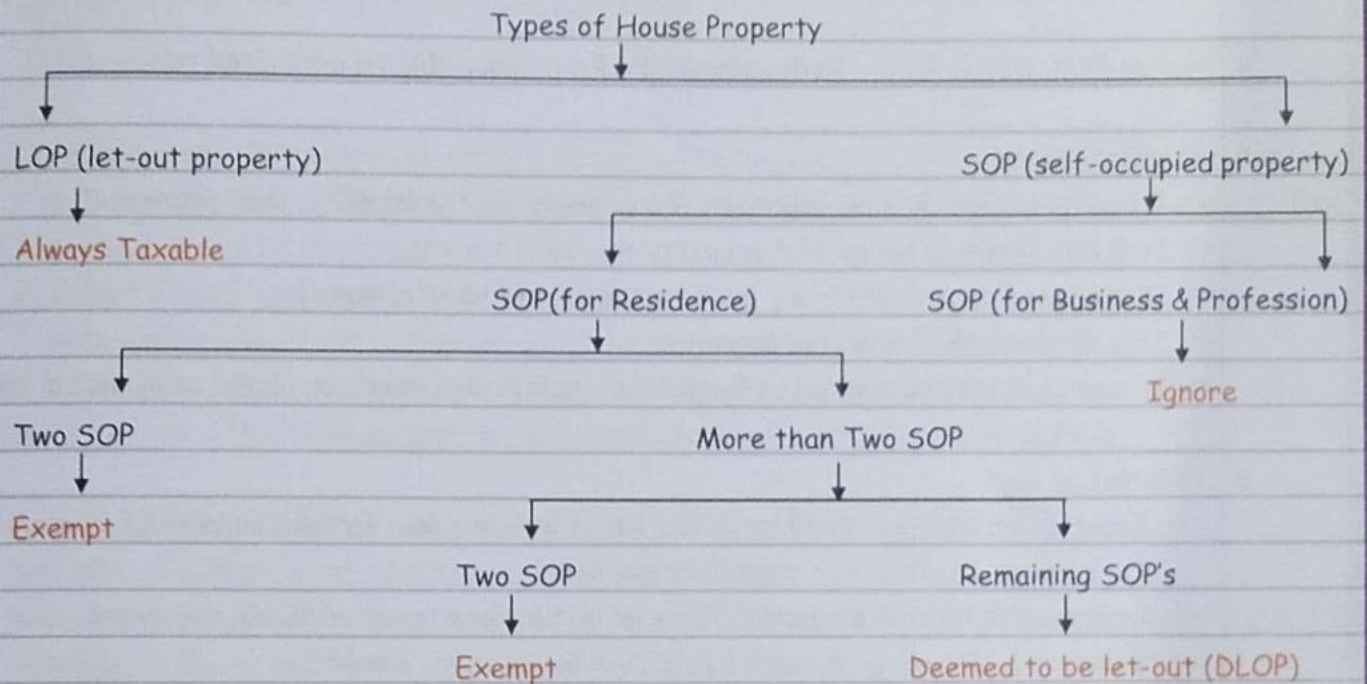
Types of House Property

LOP (let-out property)

Always Taxable

SOP (self-occupied property)

SOP(for Residence)

SOP (for Business & Profession)

Ignore

Two SOP

Exempt

More than Two SOP

Two SOP

Exempt

Remaining SOP's

Deemed to be let-out (DLOP)